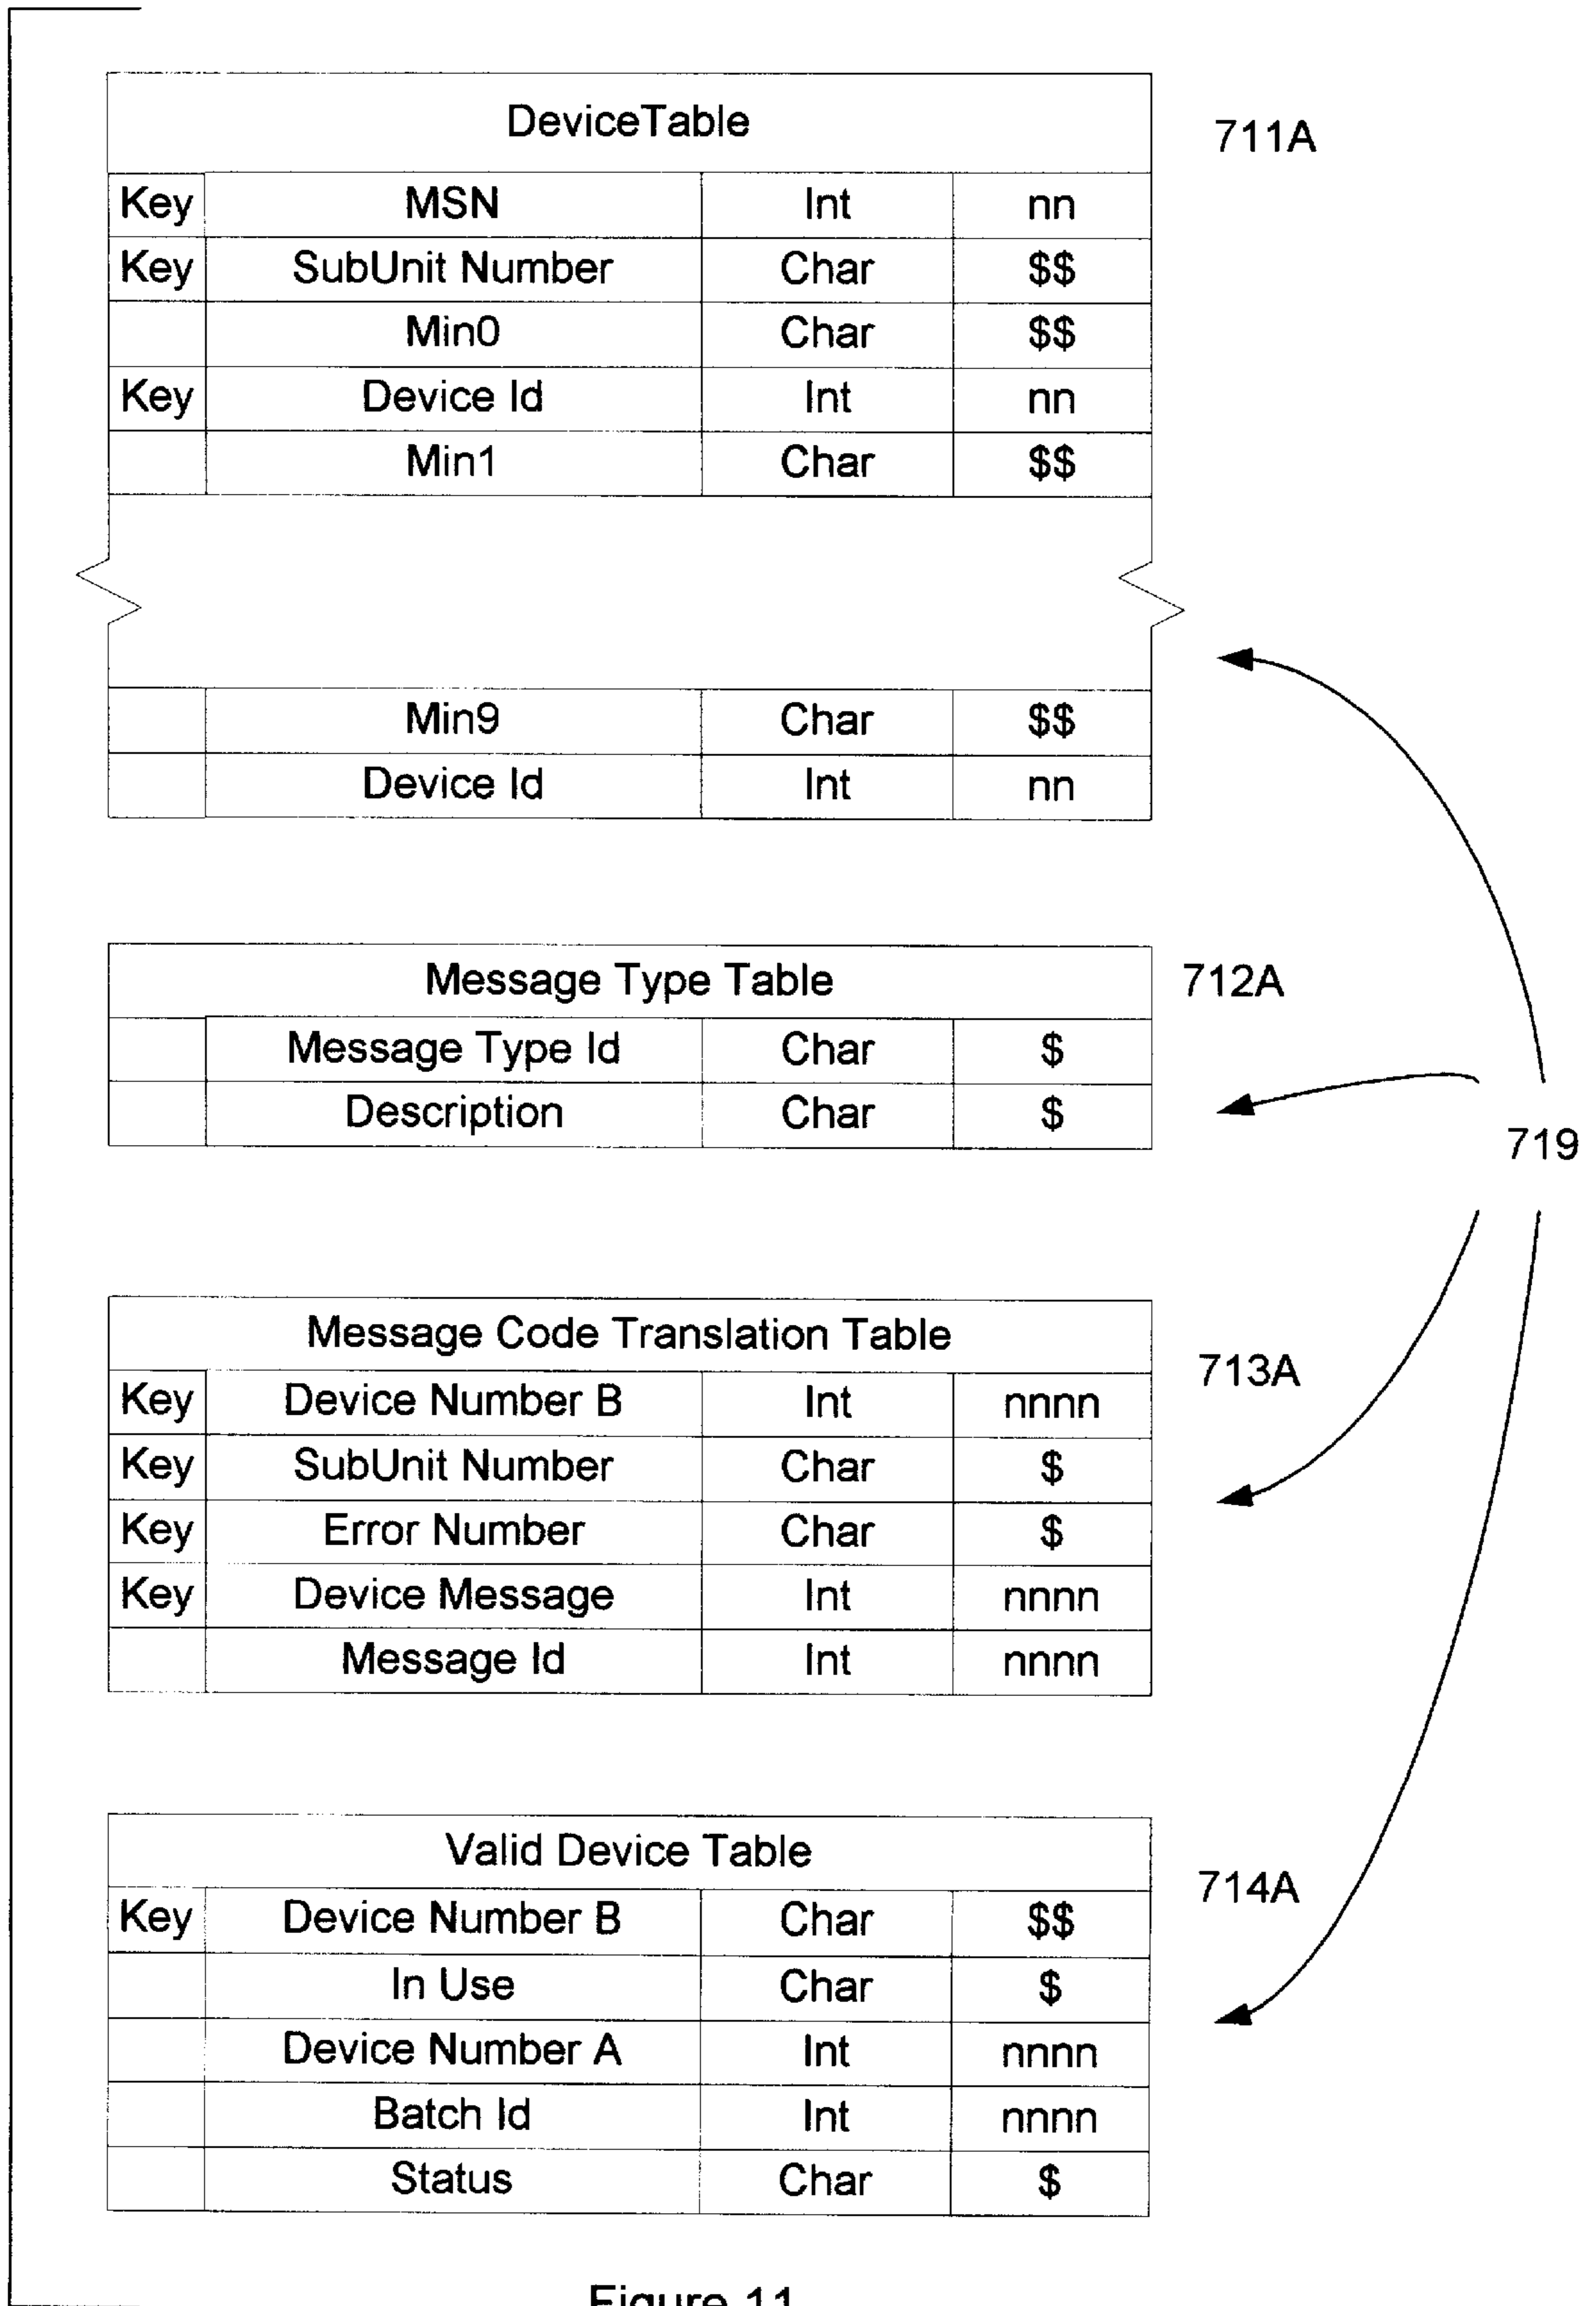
| DeviceTable | | | |
|---|---|---|---|
| Key | MSN | Int | nn |
| Key | SubUnit Number | Char | \$\$ |
| | Min0 | Char | \$\$ |
| Key | Device Id | Int | nn |
| | Min1 | Char | \$\$ |
| | Min9 | Char | \$\$ |
| | Device Id | Int | nn |

711A

| Message Type Table | | | |
|---|---|---|---|
| | Message Type Id | Char | \$ |
| | Description | Char | \$ |

712A

719

| Message Code Translation Table | | | |
|---|---|---|---|
| Key | Device Number B | Int | nnnn |
| Key | SubUnit Number | Char | \$ |
| Key | Error Number | Char | \$ |
| Key | Device Message | Int | nnnn |
| | Message Id | Int | nnnn |

713A

| Valid Device Table | | | |
|---|---|---|---|
| Key | Device Number B | Char | \$\$ |
| | In Use | Char | \$ |
| | Device Number A | Int | nnnn |
| | Batch Id | Int | nnnn |
| | Status | Char | \$ |

714A

Figure 11